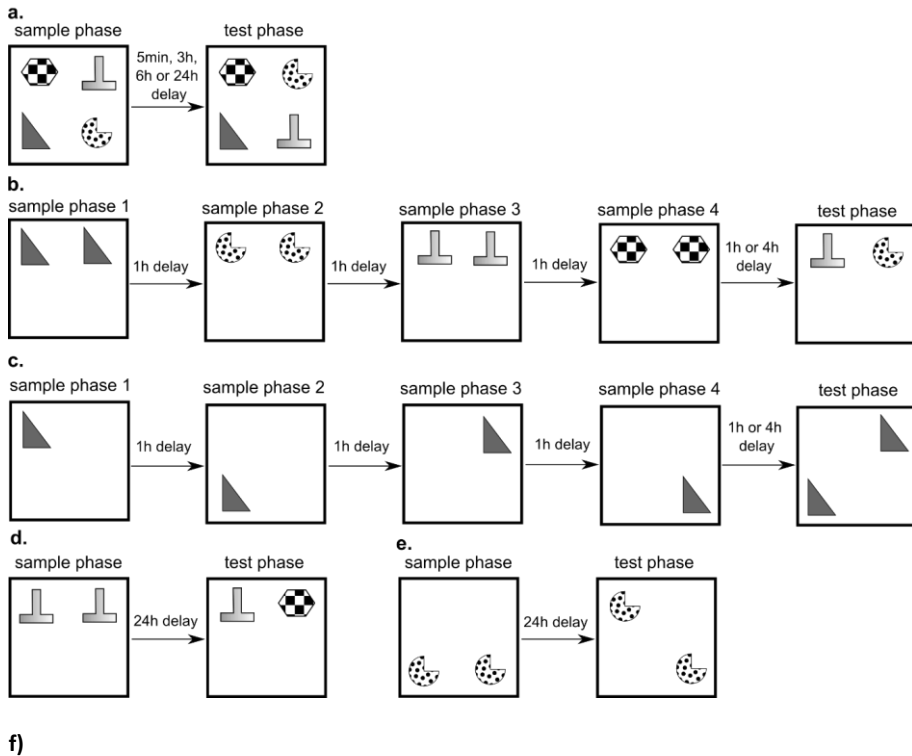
a.
sample phase
5min, 3h, 6h or 24h delay
test phase

b.
sample phase 1
1h delay
sample phase 2
1h delay
sample phase 3
1h delay
sample phase 4
1h or 4h delay
test phase

c.
sample phase 1
1h delay
sample phase 2
1h delay
sample phase 3
1h delay
sample phase 4
1h or 4h delay
test phase

d.
sample phase
24h delay
test phase

e.
sample phase
24h delay
test phase

f)